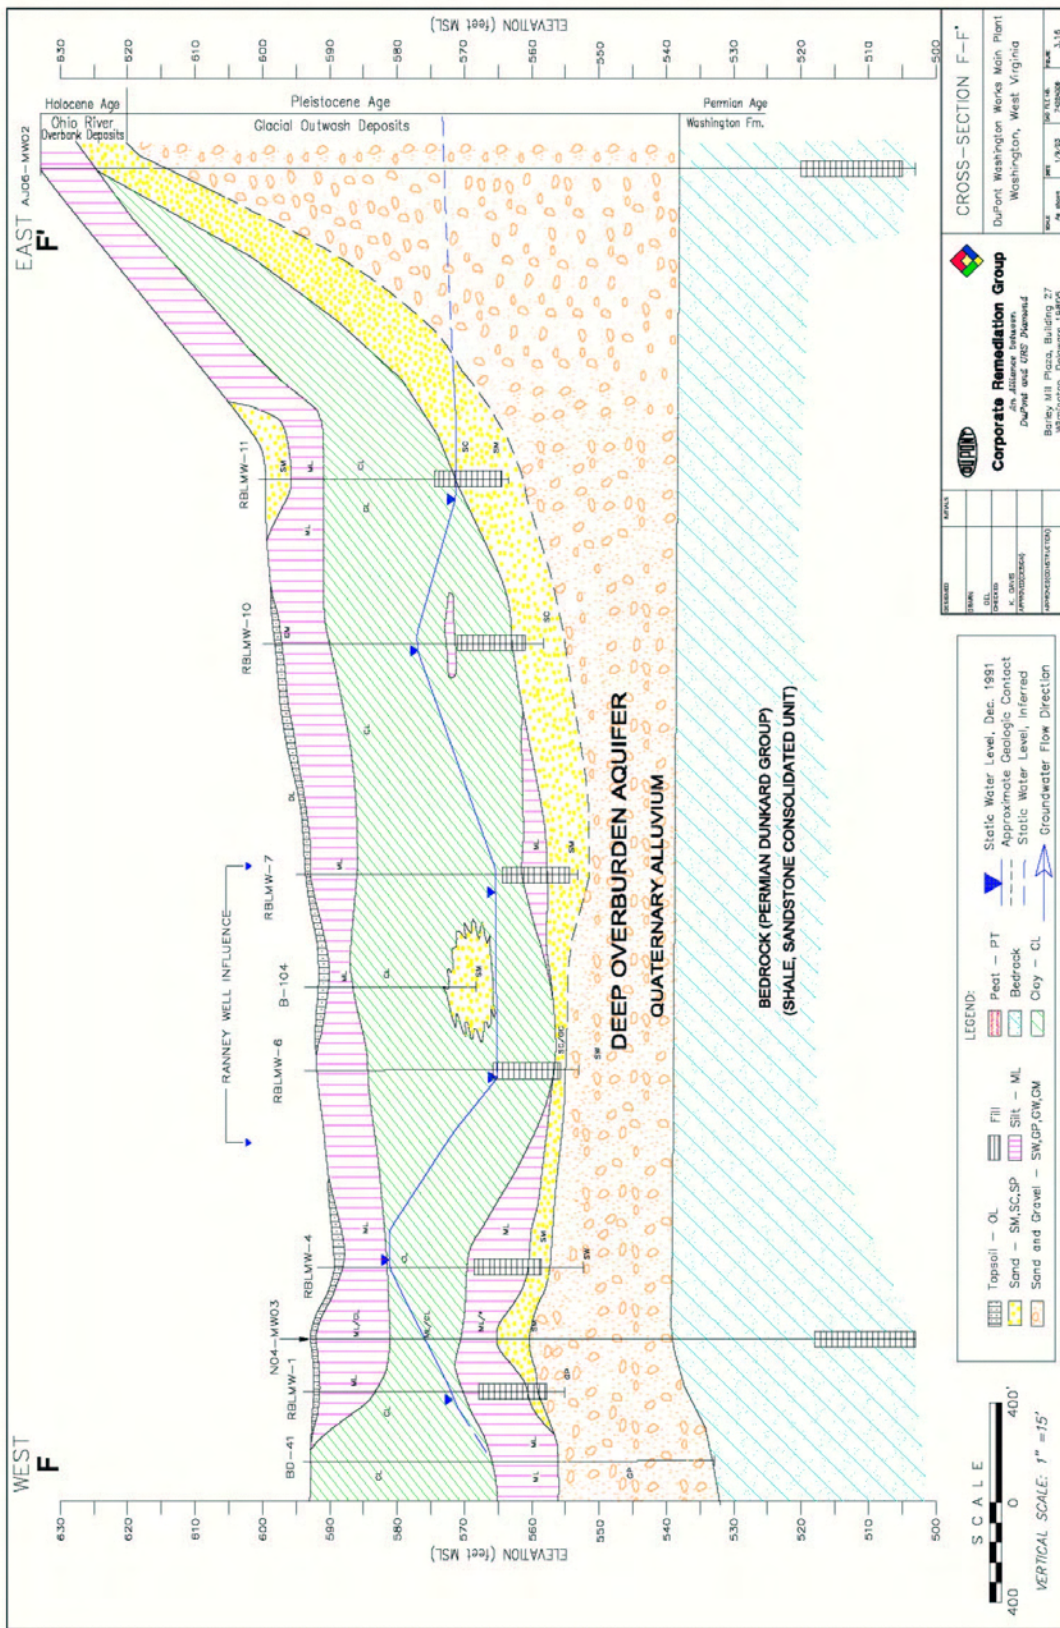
WEST
F

EAST
F'

ELEVATION (feet MSL)

630
620
610
600
590
580
570
560
550
540
530
520
510
500

B0-41
RBLMW-1
N04-MW03
RBLMW-4
RBLMW-6
B-104
RBLMW-7
RBLMW-10
RBLMW-11
AJ06-MW02

RANNEY WELL INFLUENCE

Holocene Age
Ohio River
Overbank Deposits

Pleistocene Age
Glacial Outwash Deposits

Permian Age
Washington Fm.

DEEP OVERBURDEN AQUIFER
QUATERNARY ALLUVIUM

BEDROCK (PERMIAN DUNKARD GROUP)
(SHALE, SANDSTONE CONSOLIDATED UNIT)

CL
ML
SM
SW
SC
GP
OL
ML/CL
SC/ML

S C A L E
400 0 400'
VERTICAL SCALE: 1" = 15'

LEGEND:
Topsoil – OL
Sand – SM,SC,SP
Sand and Gravel – SW,GP,GW,GM
Fill
Silt – ML
Peat – PT
Bedrock
Clay – CL
Static Water Level, Dec. 1991
Approximate Geologic Contact
Static Water Level, Inferred
Groundwater Flow Direction

DU PONT
Corporate Remediation Group
An Alliance between DuPont and URS Diamond
Barley Mill Plaza, Building 27
Wilmington, Delaware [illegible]

CROSS-SECTION F-F'
DuPont Washington Works Main Plant
Washington, West Virginia

3-16